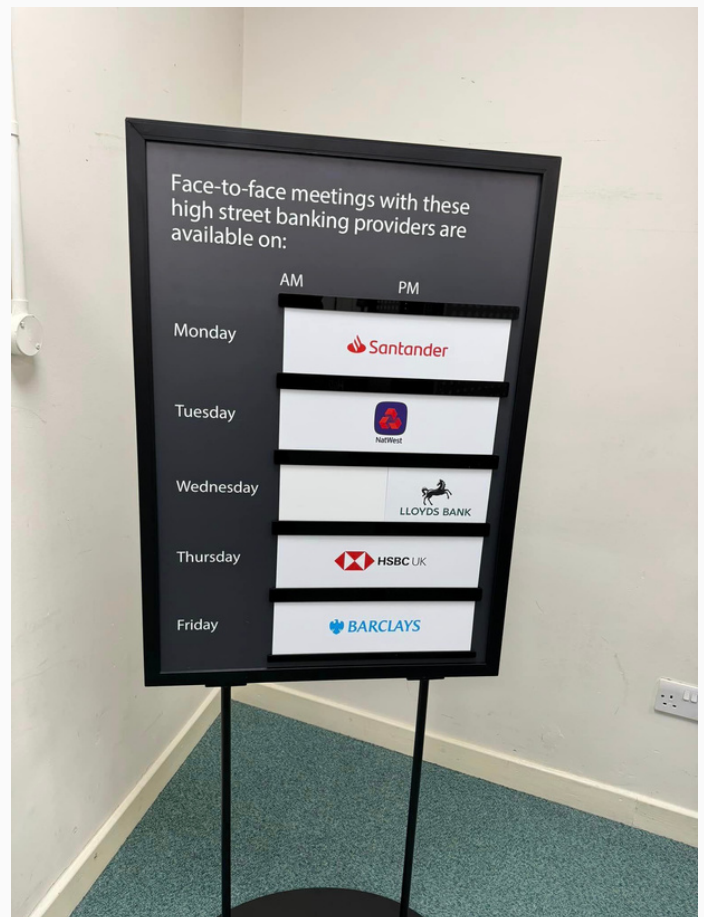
Face-to-face meetings with these high street banking providers are available on:

| | AM | PM |
|---|---|---|
| Monday | Santander | |
| Tuesday | NatWest | |
| Wednesday | | LLOYDS BANK |
| Thursday | HSBC UK | |
| Friday | BARCLAYS | |